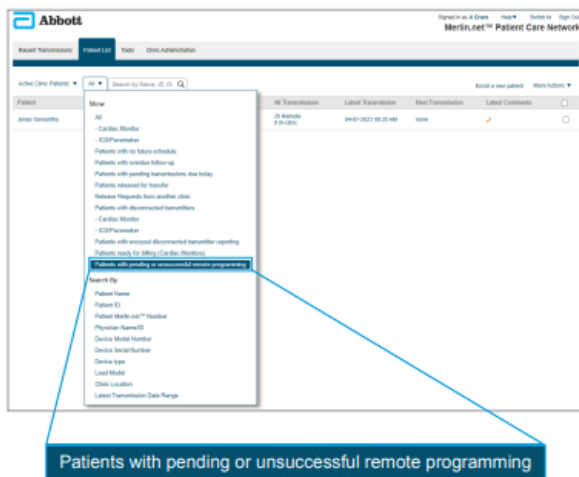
Abbott

Signed in as A Grant Help▼ Switch to Sign Out

Merlin.net™ Patient Care Network

Recent Transmission | Patient List | Tools | Clinic Administration

Active Clinic Patients ▼ | All ▼ | Search by Name, ID, D:

Enroll a new patient | More Actions ▼

| Patient | | All Transmissions | Latest Transmission | Next Transmission | Latest Comments | |
|---|---|---|---|---|---|---|
| Jones Samantha | | 25 Remote 8 In-clinic | 04-07-2022 08:25 AM | none | | |

Show
All
- Cardiac Monitor
- ICD/Pacemaker
Patients with no future schedule
Patients with overdue follow-up
Patients with pending transmissions due today
Patients released for transfer
Release Requests from another clinic
Patients with disconnected transmitters
- Cardiac Monitor
- ICD/Pacemaker
Patients with excused disconnected transmitter reporting
Patients ready for billing (Cardiac Monitors)
Patients with pending or unsuccessful remote programming

Search By
Patient Name
Patient ID
Patient Merlin.net™ Number
Physician Name/ID
Device Model Number
Device Serial Number
Device type
Lead Model
Clinic Location
Latest Transmission Date Range

Patients with pending or unsuccessful remote programming